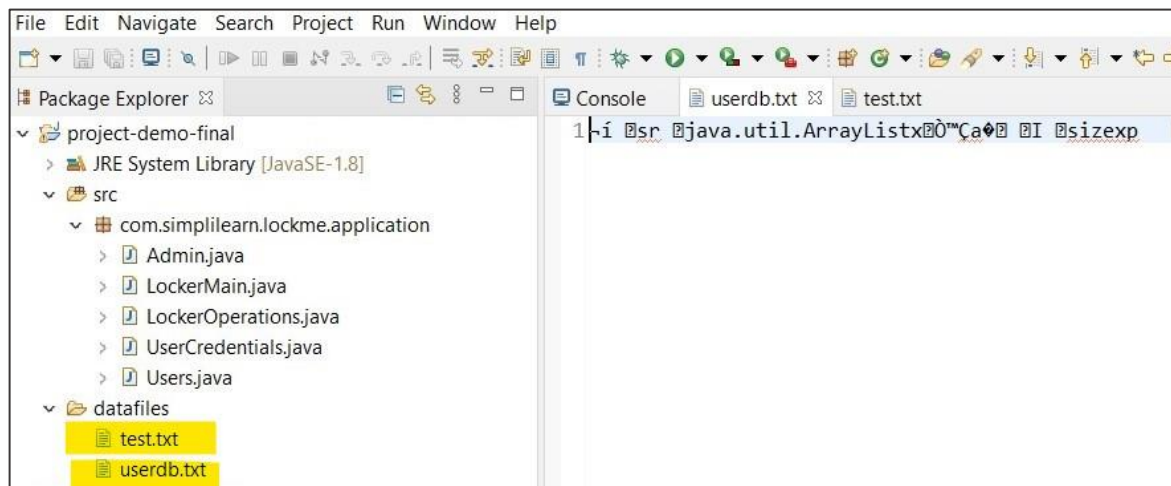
File Edit Navigate Search Project Run Window Help

Package Explorer ☒

project-demo-final
JRE System Library [JavaSE-1.8]
src
com.simplilearn.lockme.application
Admin.java
LockerMain.java
LockerOperations.java
UserCredentials.java
Users.java
datafiles
test.txt
userdb.txt

Console userdb.txt ☒ test.txt

1 ¬í ⍰sr ⍰java.util.ArrayListx⍰Ò™Ça�⍰ ⍰I ⍰sizexp